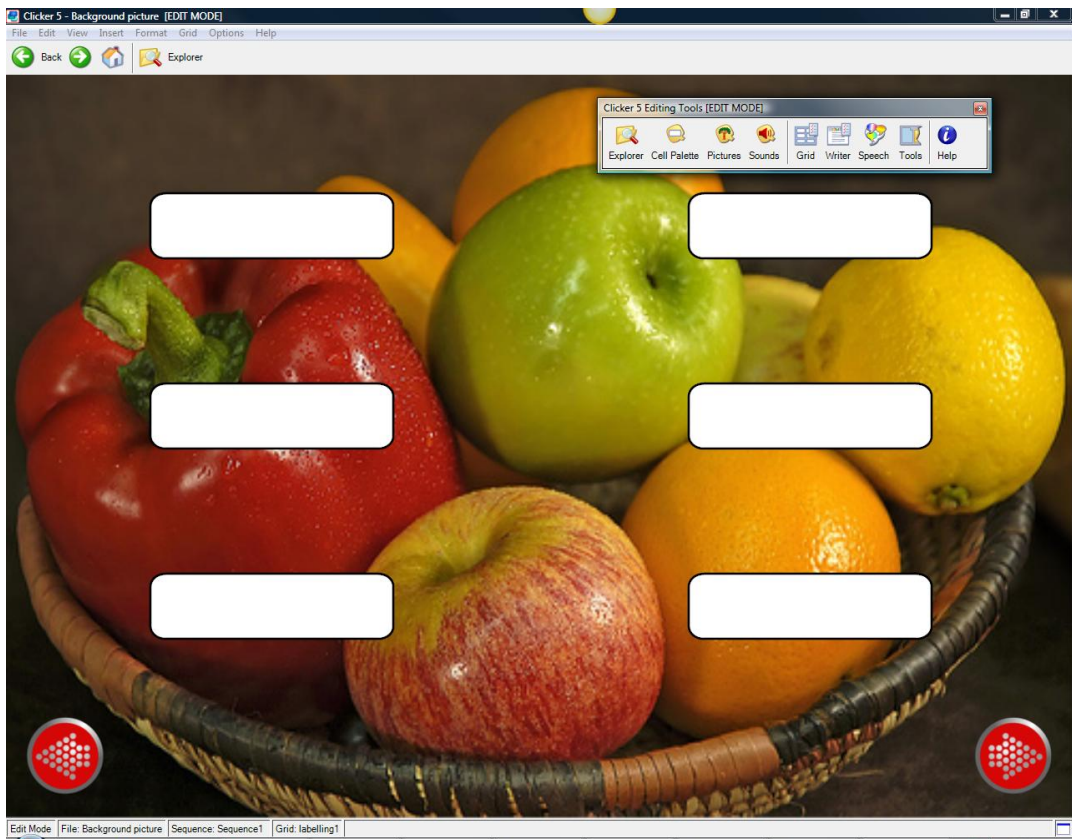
Clicker 5 - Background picture [EDIT MODE]

File Edit View Insert Format Grid Options Help

Back Explorer

Clicker 5 Editing Tools [EDIT MODE]

Explorer Cell Palette Pictures Sounds Grid Writer Speech Tools Help

Edit Mode File: Background picture Sequence: Sequence1 Grid: labelling1